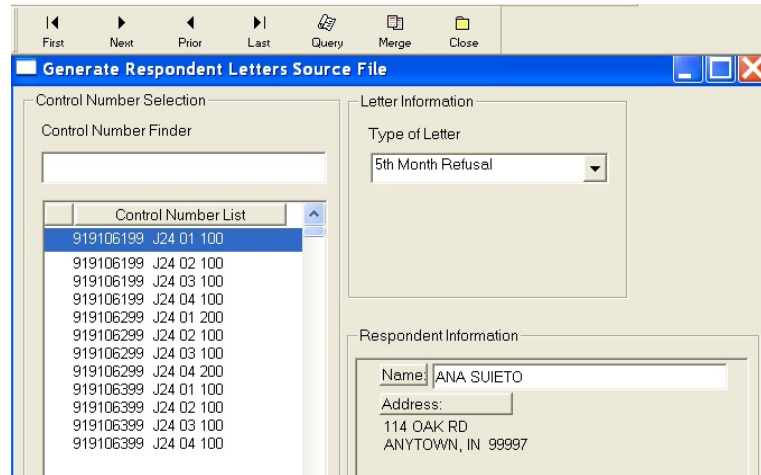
First Next Prior Last Query Merge Close

Generate Respondent Letters Source File

Control Number Selection

Control Number Finder

| Control Number List |
|---|
| 919106199 J24 01 100 |
| 919106199 J24 02 100 |
| 919106199 J24 03 100 |
| 919106199 J24 04 100 |
| 919106299 J24 01 200 |
| 919106299 J24 02 100 |
| 919106299 J24 03 100 |
| 919106299 J24 04 200 |
| 919106399 J24 01 100 |
| 919106399 J24 02 100 |
| 919106399 J24 03 100 |
| 919106399 J24 04 100 |

Letter Information

Type of Letter

5th Month Refusal

Respondent Information

Name: ANA SUIETO

Address:

114 OAK RD
ANYTOWN, IN 99997